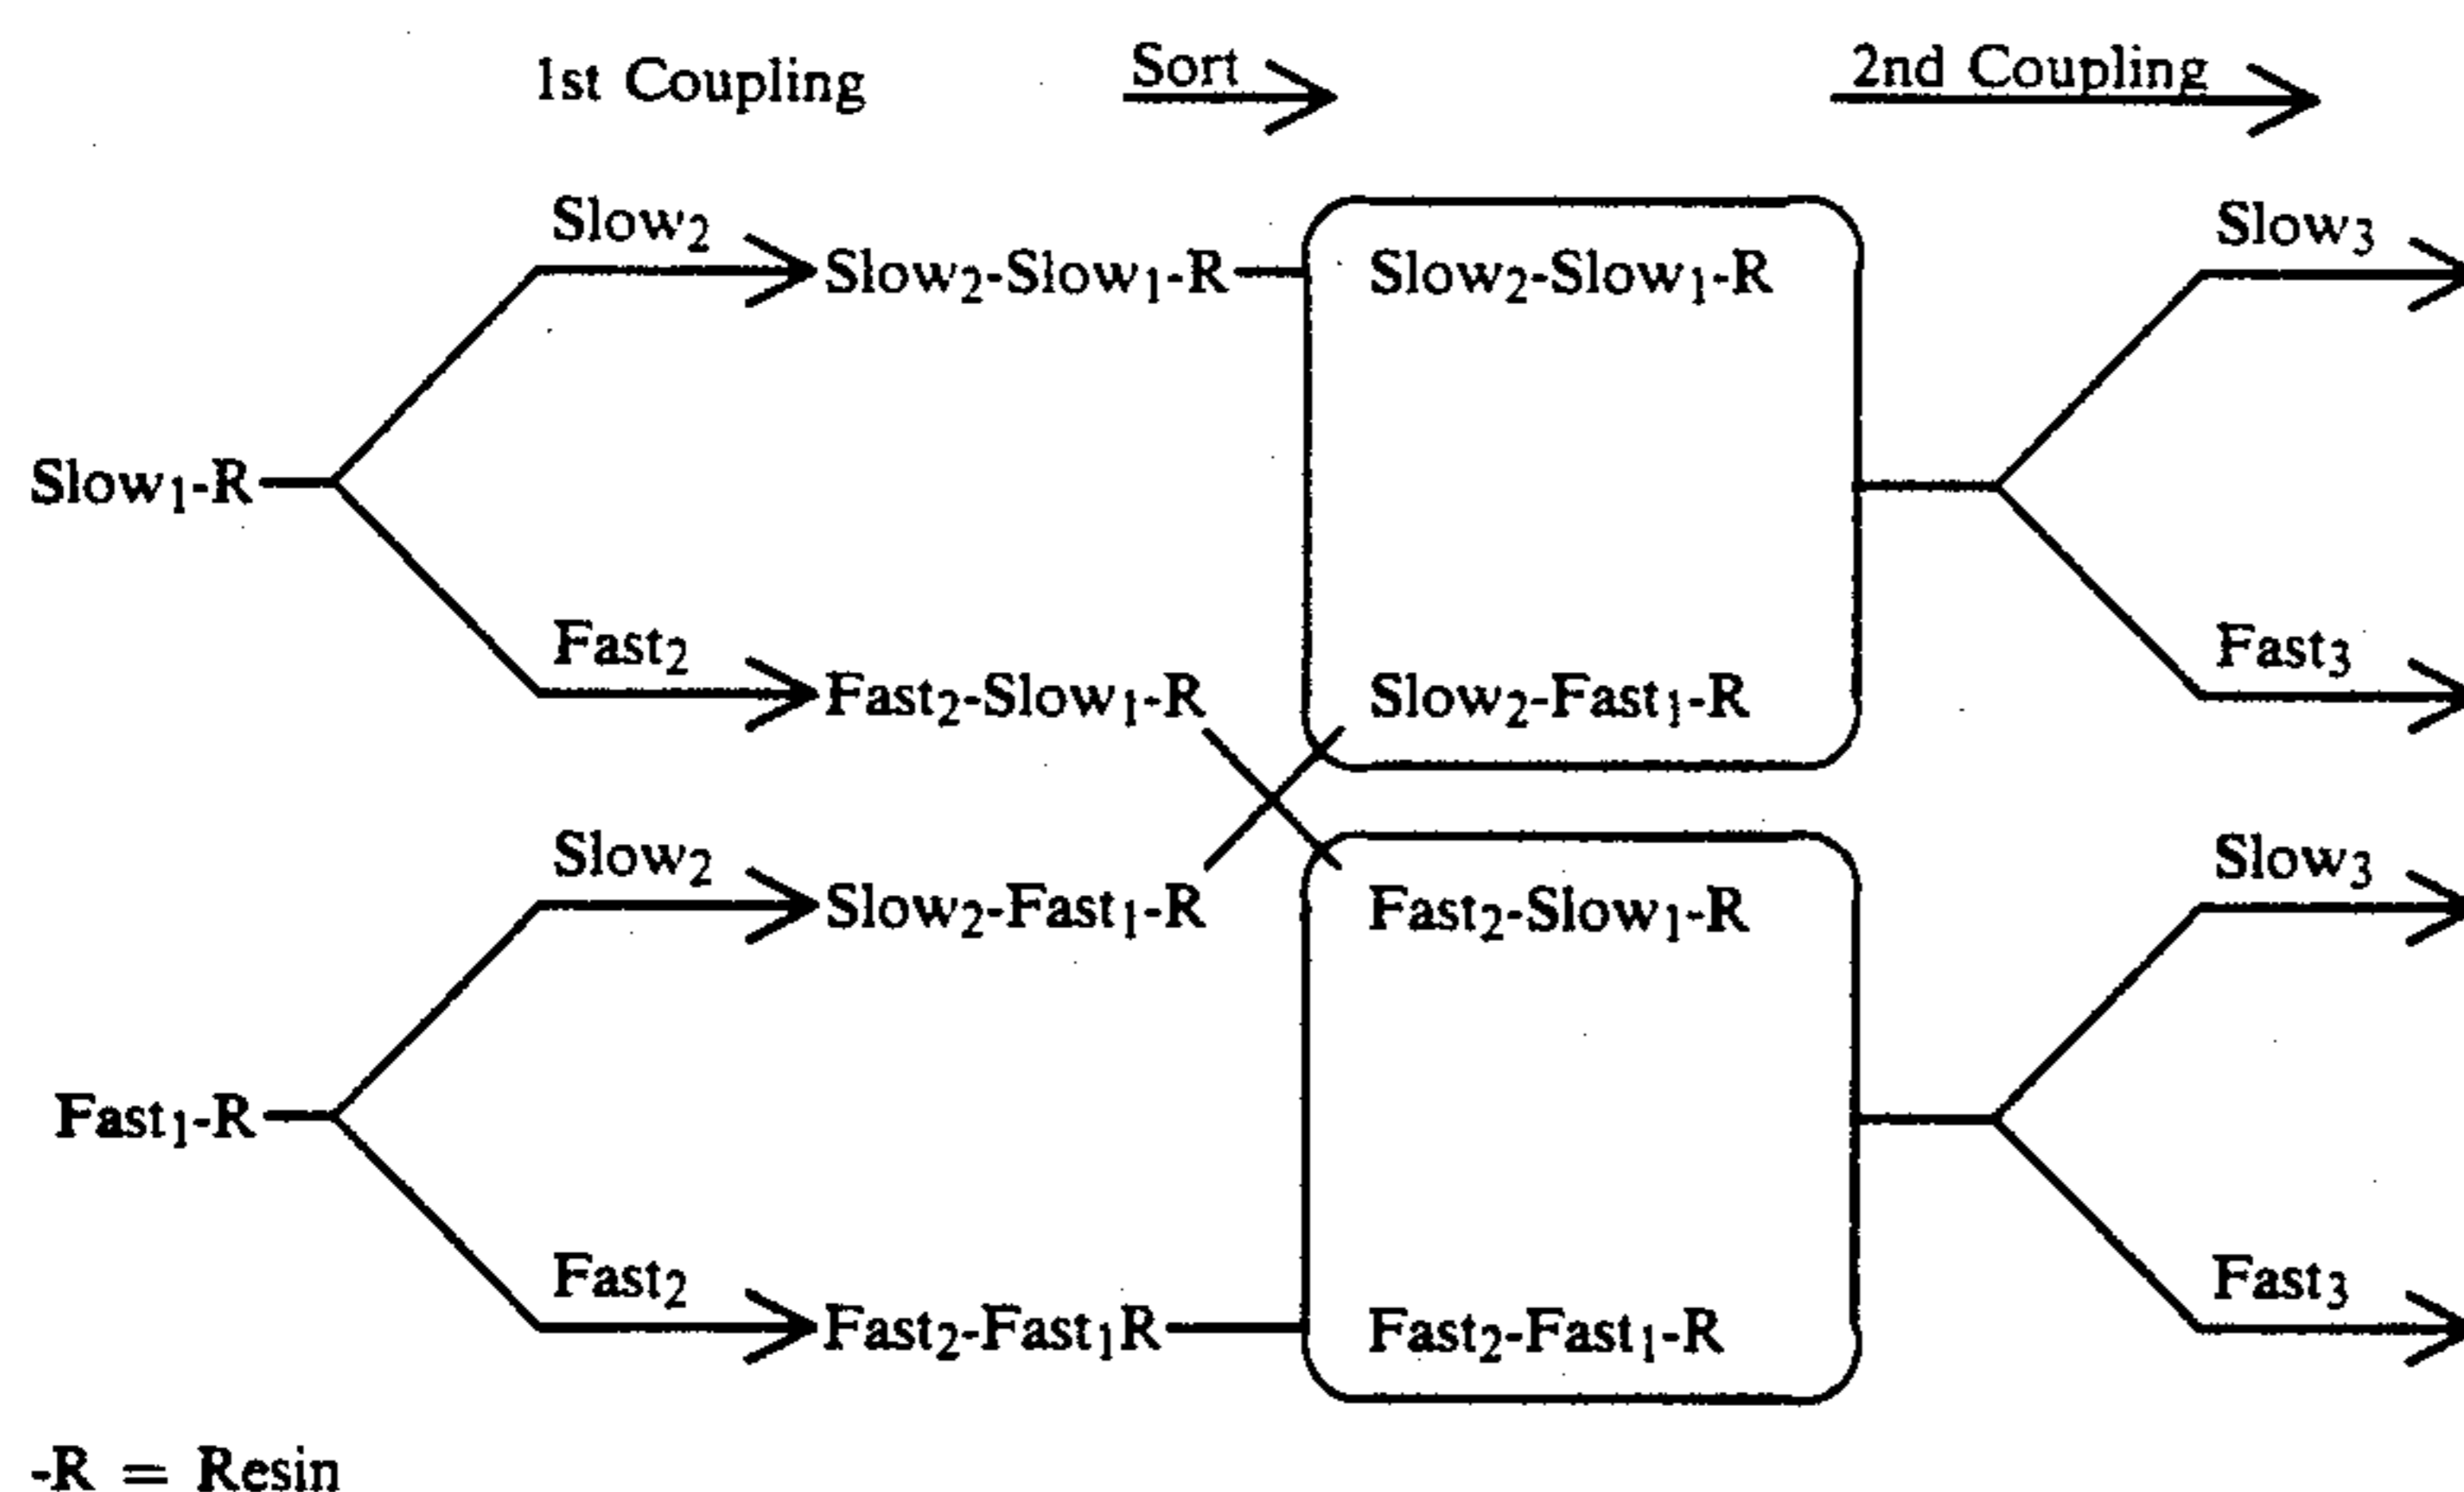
1st Coupling

Sort

2nd Coupling

Slow$_2$

Slow$_2$-Slow$_1$-R

Slow$_2$-Slow$_1$-R

Slow$_3$

Slow$_1$-R

Fast$_2$

Fast$_2$-Slow$_1$-R

Slow$_2$-Fast$_1$-R

Fast$_3$

Slow$_2$

Slow$_2$-Fast$_1$-R

Fast$_2$-Slow$_1$-R

Slow$_3$

Fast$_1$-R

Fast$_2$

Fast$_2$-Fast$_1$R

Fast$_2$-Fast$_1$-R

Fast$_3$

-R = Resin